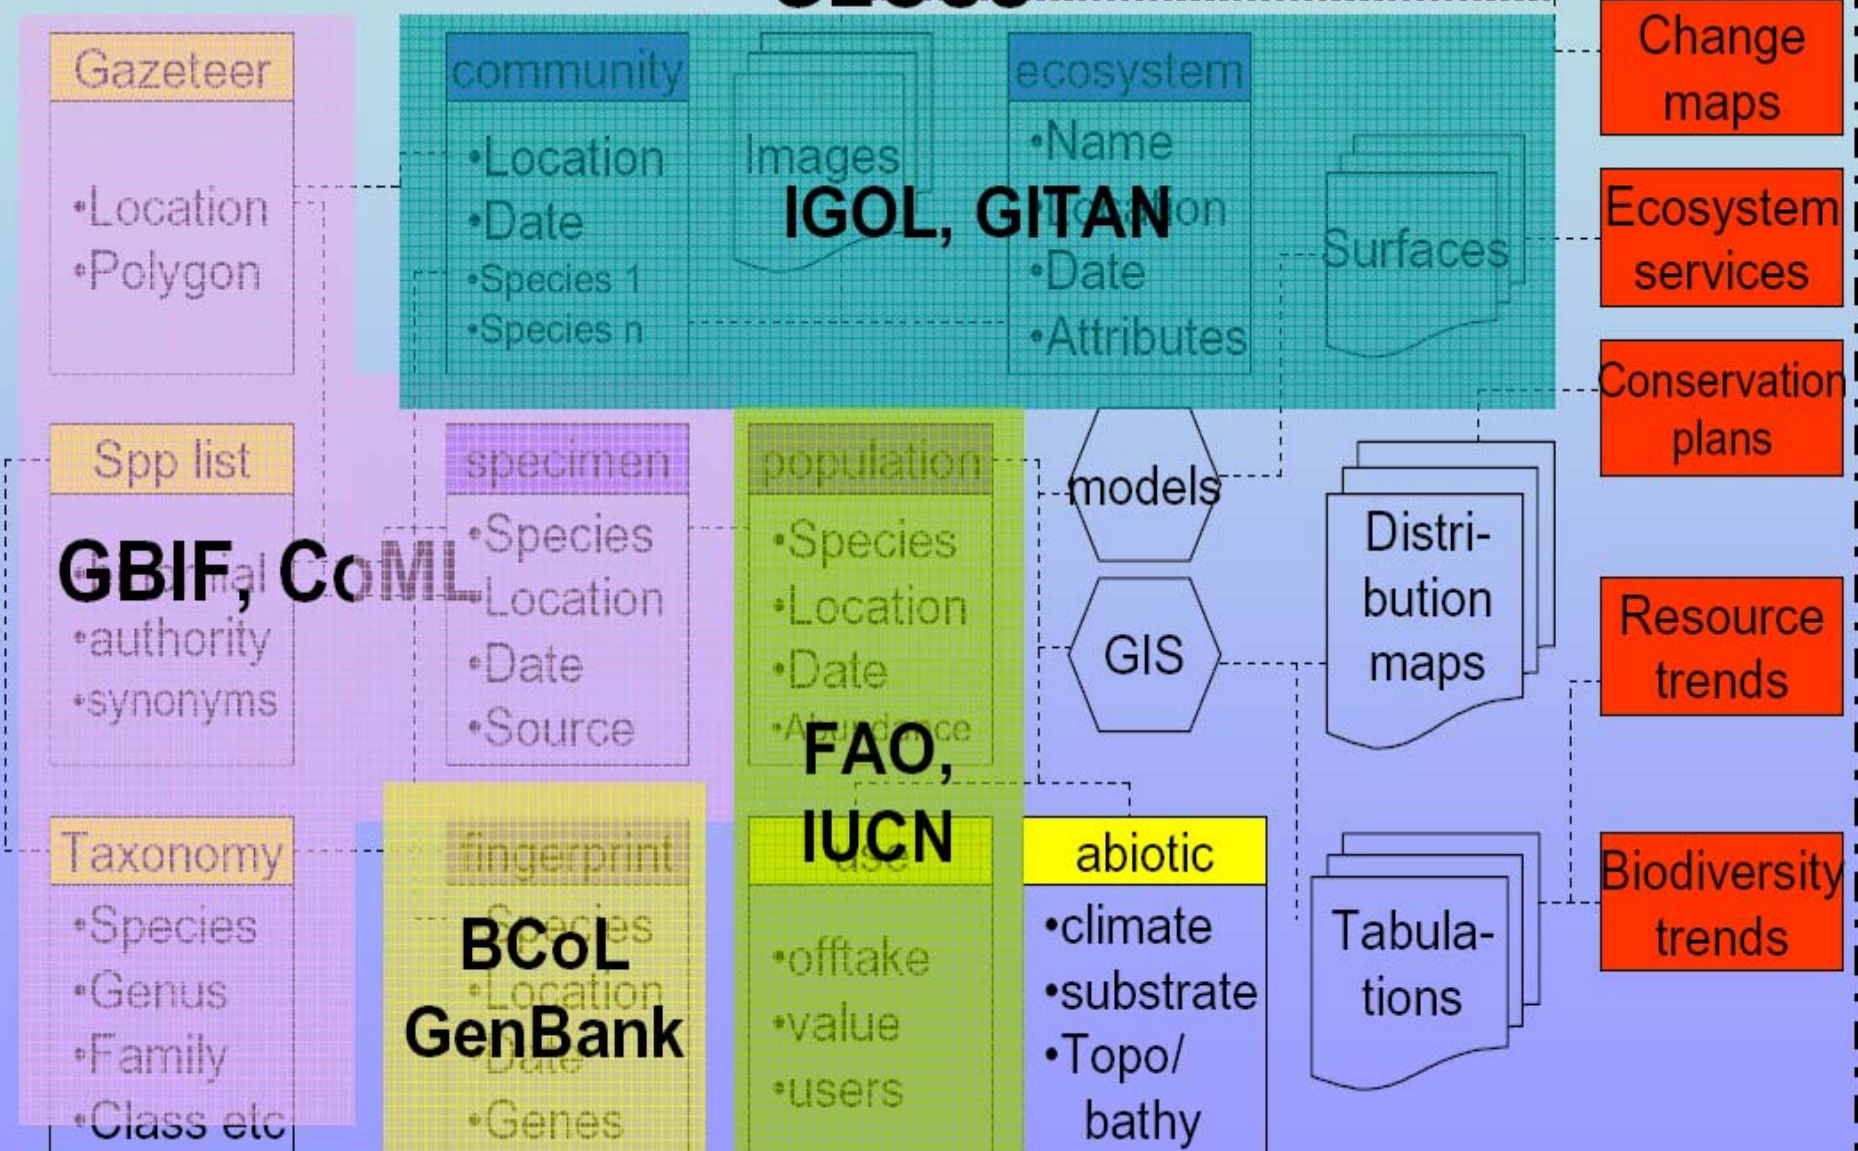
Gazeteer
•Location
•Polygon

community
•Location
•Date
•Species 1
•Species n

Images

IGOL, GITAN

ecosystem
•Name
•Location
•Date
•Attributes

Surfaces

Change maps

Ecosystem services

Conservation plans

Spp list
GBIF, CoML
•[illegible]
•authority
•synonyms

specimen
•Species
•Location
•Date
•Source

population
•Species
•Location
•Date
•Abundance

FAO, IUCN

models

GIS

Distribution maps

Resource trends

Taxonomy
•Species
•Genus
•Family
•Class etc

fingerprint
•Species
•Location
•Date
•Genes

BCoL
GenBank

use
•offtake
•value
•users

abiotic
•climate
•substrate
•Topo/ bathy

Tabulations

Biodiversity trends